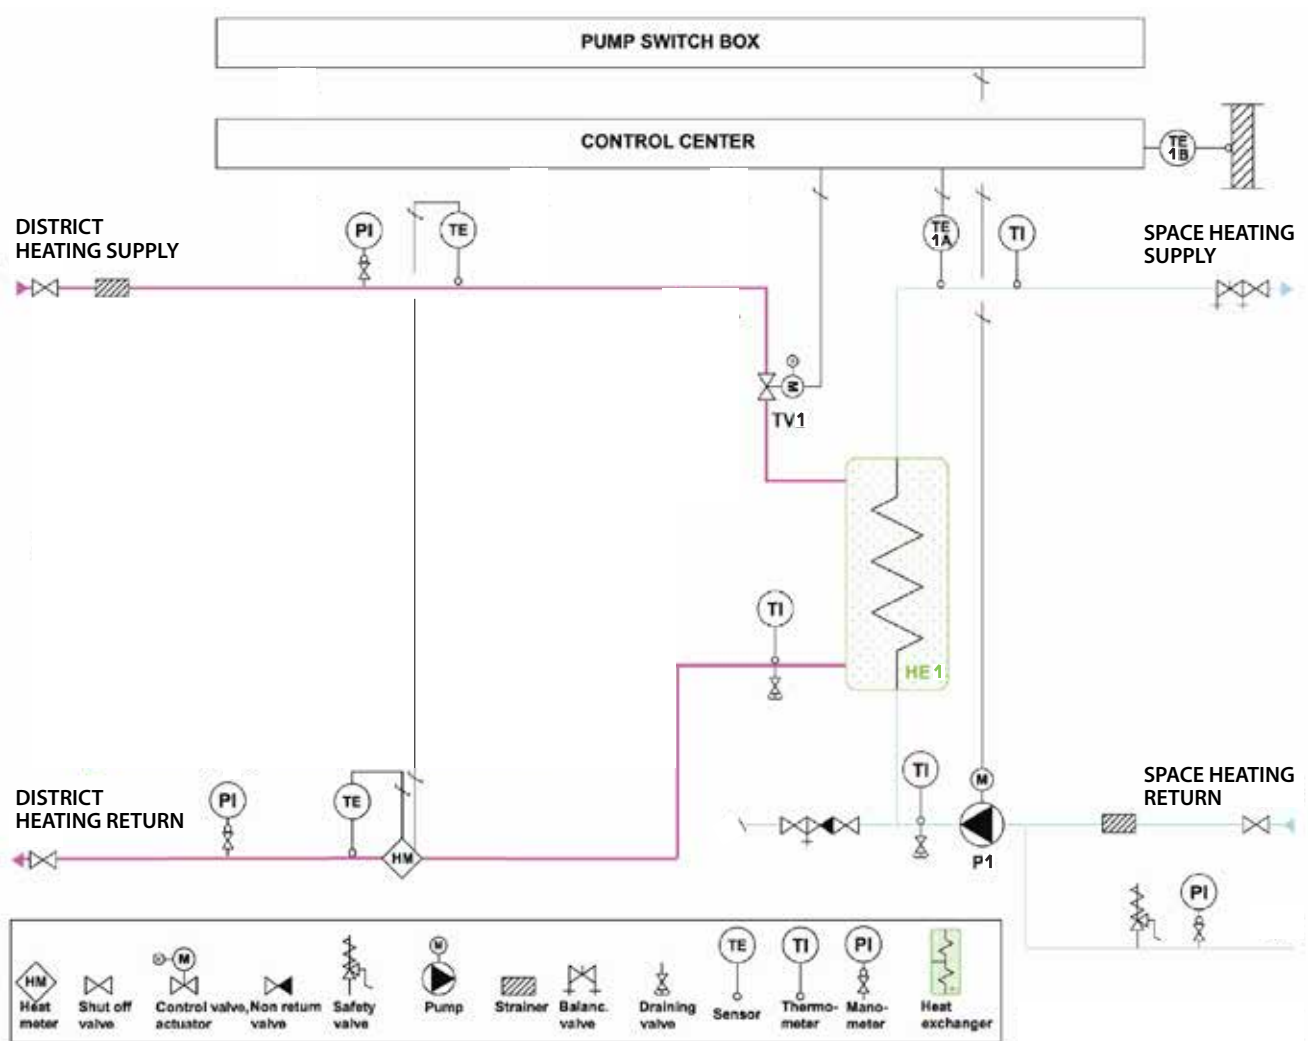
PUMP SWITCH BOX

CONTROL CENTER

TE 1B

DISTRICT HEATING SUPPLY

PI

TE

TE 1A

TI

SPACE HEATING SUPPLY

M

TV1

HE 1

TI

DISTRICT HEATING RETURN

PI

TE

HM

TI

M

P1

SPACE HEATING RETURN

PI

HM
Heat meter

Shut off valve

M
Control valve, actuator

Non return valve

Safety valve

M
Pump

Strainer

Balanc. valve

Draining valve

TE
Sensor

TI
Thermo-meter

PI
Mano-meter

Heat exchanger